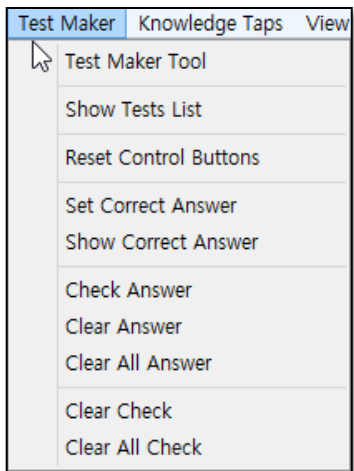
Test Maker Knowledge Taps View

Test Maker Tool

Show Tests List

Reset Control Buttons

Set Correct Answer
Show Correct Answer

Check Answer
Clear Answer
Clear All Answer

Clear Check
Clear All Check